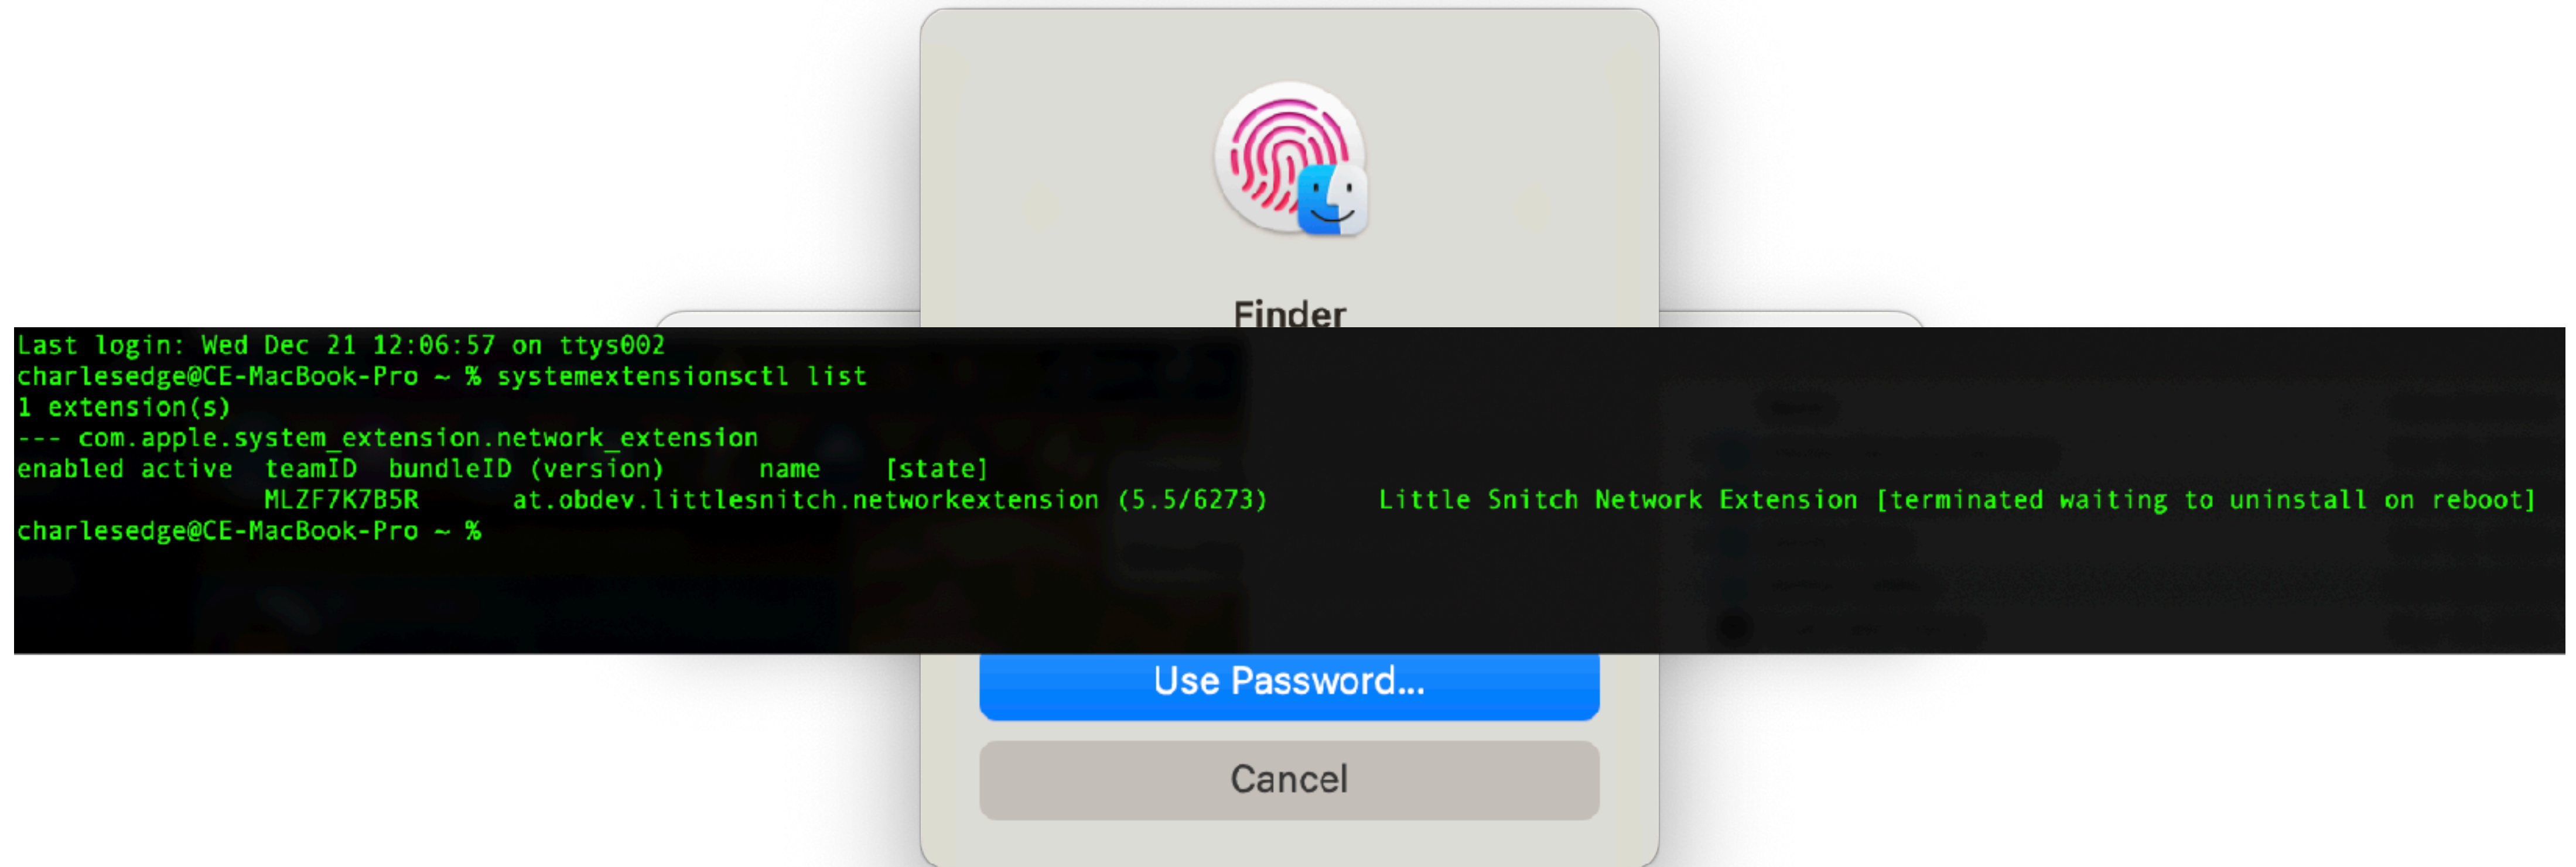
Finder

Last login: Wed Dec 21 12:06:57 on ttys002
charlesedge@CE-MacBook-Pro ~ % systemextensionsctl list
1 extension(s)
--- com.apple.system_extension.network_extension
enabled active teamID bundleID (version) name [state]
MLZF7K7B5R at.obdev.littlesnitch.networkextension (5.5/6273) Little Snitch Network Extension [terminated waiting to uninstall on reboot]
charlesedge@CE-MacBook-Pro ~ %

Use Password...

Cancel